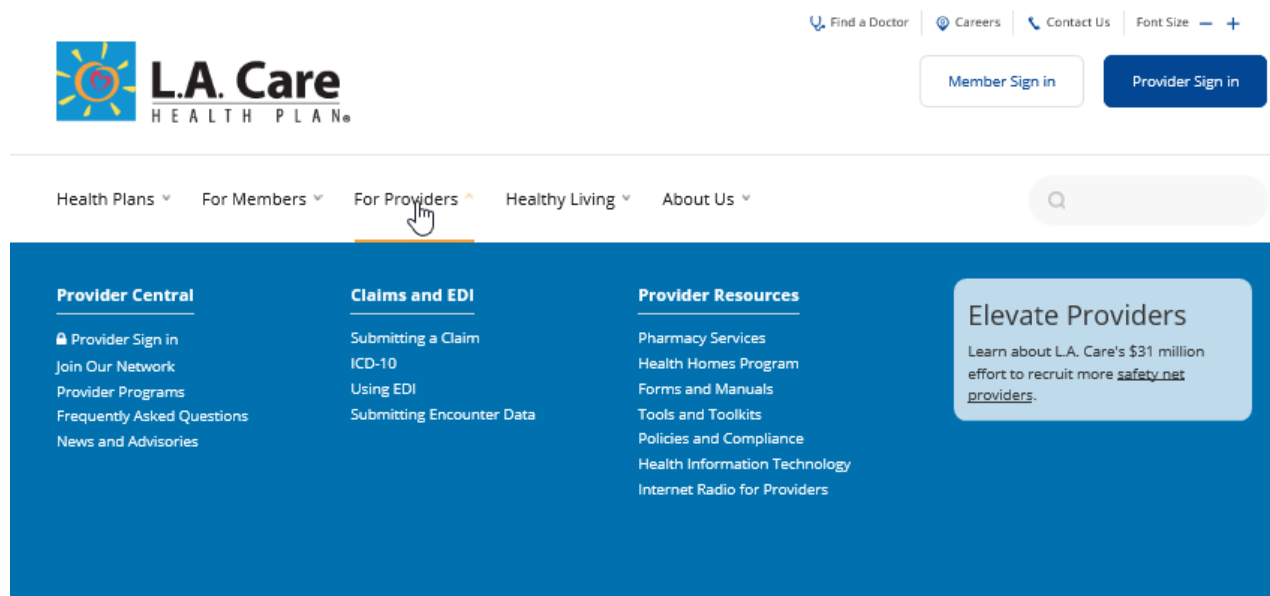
Find a Doctor Careers Contact Us Font Size — +

L.A. Care HEALTH PLAN®

Member Sign in

Provider Sign in

Health Plans For Members For Providers Healthy Living About Us

Provider Central

Provider Sign in
Join Our Network
Provider Programs
Frequently Asked Questions
News and Advisories

Claims and EDI

Submitting a Claim
ICD-10
Using EDI
Submitting Encounter Data

Provider Resources

Pharmacy Services
Health Homes Program
Forms and Manuals
Tools and Toolkits
Policies and Compliance
Health Information Technology
Internet Radio for Providers

Elevate Providers

Learn about L.A. Care's $31 million effort to recruit more safety net providers.